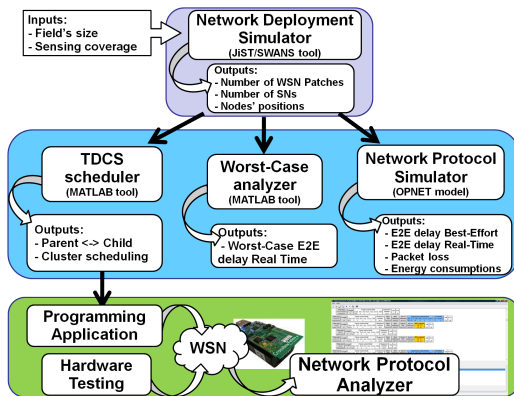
Inputs:
- Field's size
- Sensing coverage

Network Deployment Simulator
(JiST/SWANS tool)

Outputs:
- Number of WSN Patches
- Number of SNs
- Nodes' positions

TDCS scheduler
(MATLAB tool)

Outputs:
- Parent <-> Child
- Cluster scheduling

Worst-Case analyzer
(MATLAB tool)

Outputs:
- Worst-Case E2E delay Real Time

Network Protocol Simulator
(OPNET model)

Outputs:
- E2E delay Best-Effort
- E2E delay Real-Time
- Packet loss
- Energy consumptions

Programming Application

Hardware Testing

WSN

Network Protocol Analyzer